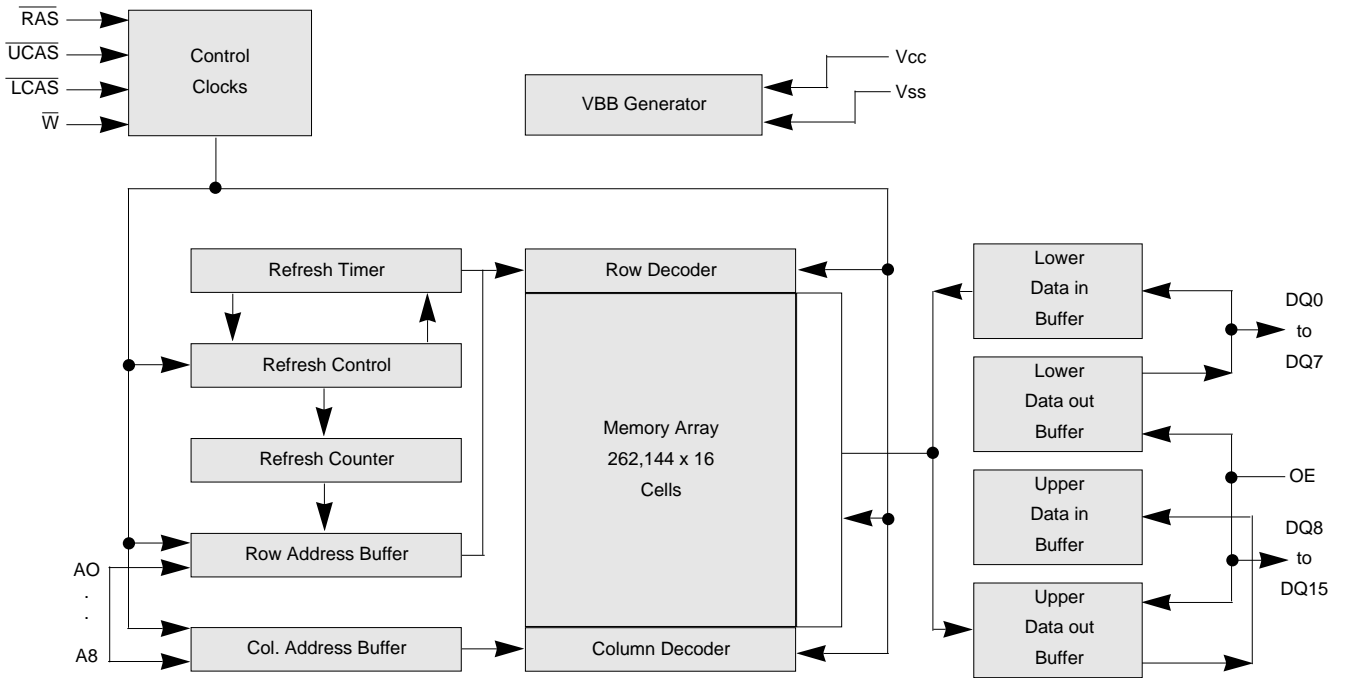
$\overline{RAS}$
$\overline{UCAS}$
$\overline{LCAS}$
$\overline{W}$
Control Clocks

VBB Generator
Vcc
Vss

Refresh Timer
Refresh Control
Refresh Counter
Row Address Buffer
Col. Address Buffer
AO
.
.
A8

Row Decoder
Memory Array 262,144 x 16 Cells
Column Decoder

Lower Data in Buffer
Lower Data out Buffer
Upper Data in Buffer
Upper Data out Buffer

DQ0 to DQ7
OE
DQ8 to DQ15